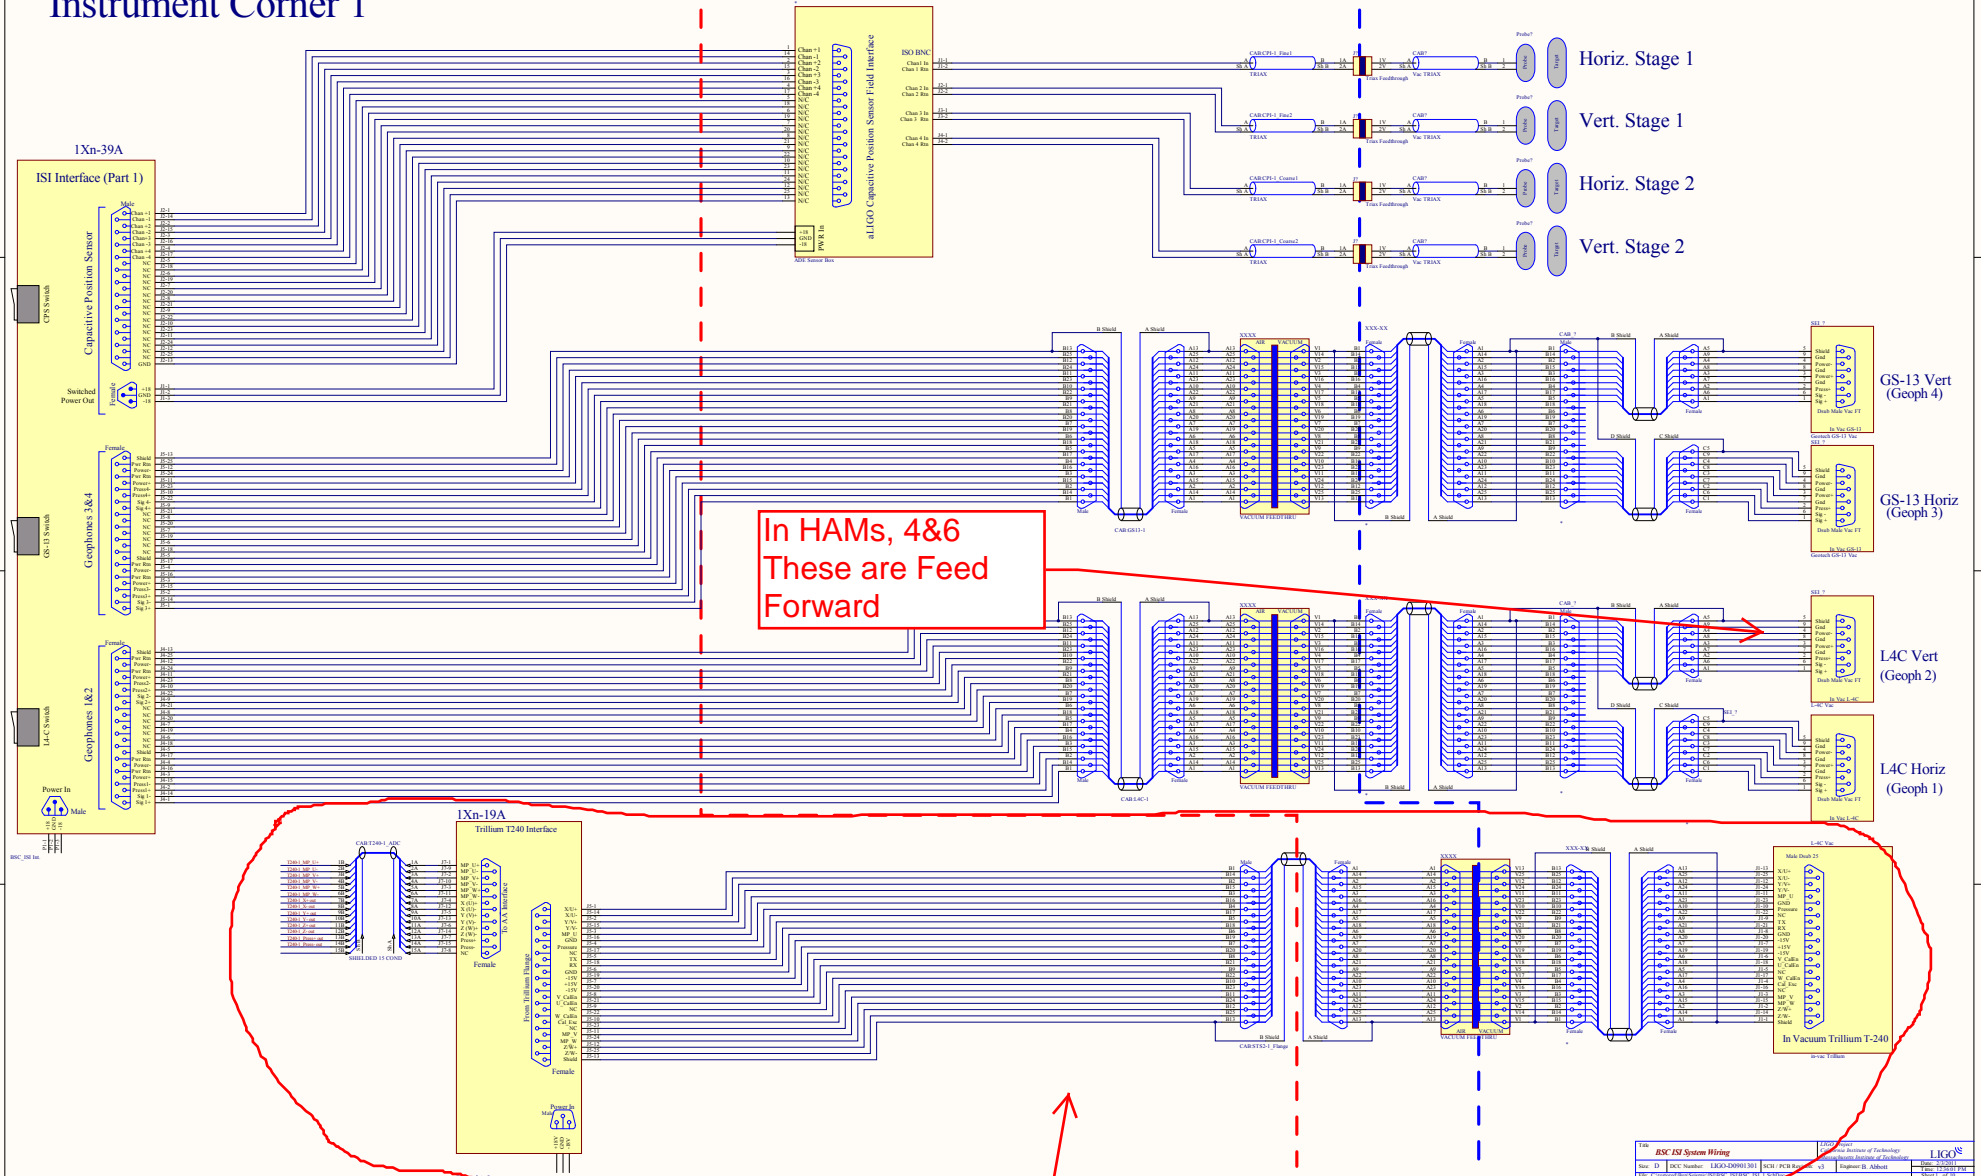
Instrument Corner 1

1Xn-39A

ISI Interface (Part 1)

Capacitive Position Sensor

CPS Switch

Switched Power Out

Geophones 3&4

GS-13 Switch

Geophones 1&2

L4-C Switch

Power In

Male

aLIGO Capacitive Position Sensor Field Interface

ISO BNC

ADE Sensor Box

Horiz. Stage 1

Vert. Stage 1

Horiz. Stage 2

Vert. Stage 2

GS-13 Vert (Geoph 4)

GS-13 Horiz (Geoph 3)

In HAMs, 4&6 These are Feed Forward

L4C Vert (Geoph 2)

L4C Horiz (Geoph 1)

1Xn-19A

Trillium T240 Interface

From Trillium Flange

To AA Interface

Female

SHIELDED 15 COND

VACUUM FEEDTHRU

In Vacuum Trillium T-240

BSC ISI System Wiring

LIGO-D0901301

LIGO